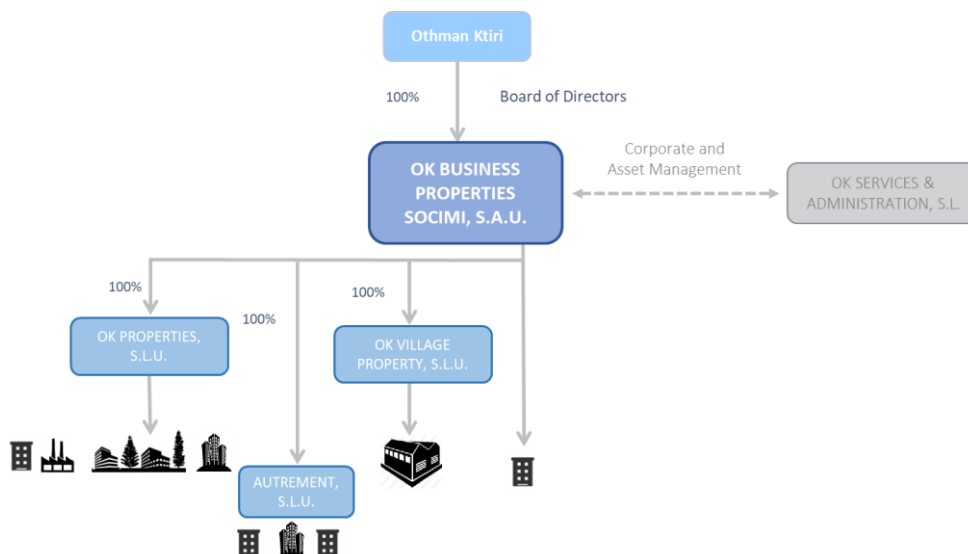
Othman Ktiri

100%

Board of Directors

OK BUSINESS PROPERTIES SOCIMI, S.A.U.

Corporate and Asset Management

OK SERVICES & ADMINISTRATION, S.L.

100%

100%

100%

OK PROPERTIES, S.L.U.

OK VILLAGE PROPERTY, S.L.U.

AUTREMENT, S.L.U.